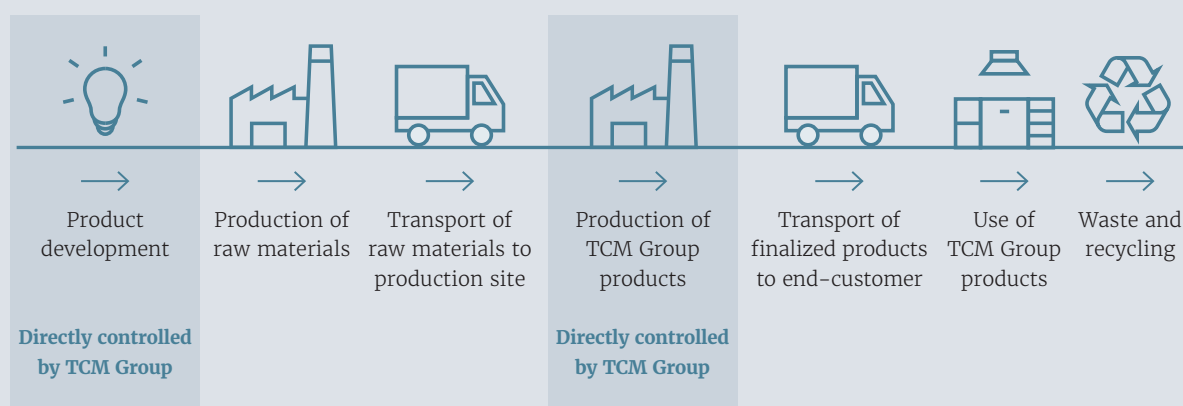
Product development

Directly controlled by TCM Group

Production of raw materials

Transport of raw materials to production site

Production of TCM Group products

Directly controlled by TCM Group

Transport of finalized products to end-customer

Use of TCM Group products

Waste and recycling